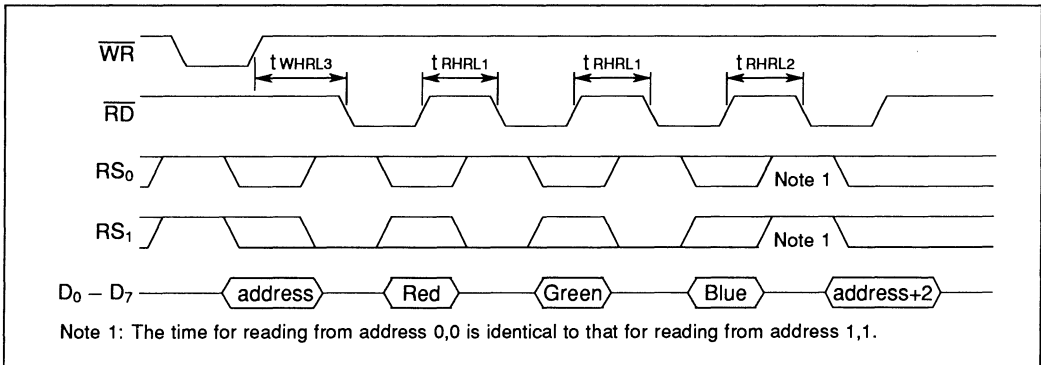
$\overline{WR}$

$t_{WHRL3}$

$t_{RHRL1}$

$t_{RHRL1}$

$t_{RHRL2}$

$\overline{RD}$

$RS_0$

Note 1

$RS_1$

Note 1

$D_0 - D_7$

address

Red

Green

Blue

address+2

Note 1: The time for reading from address 0,0 is identical to that for reading from address 1,1.